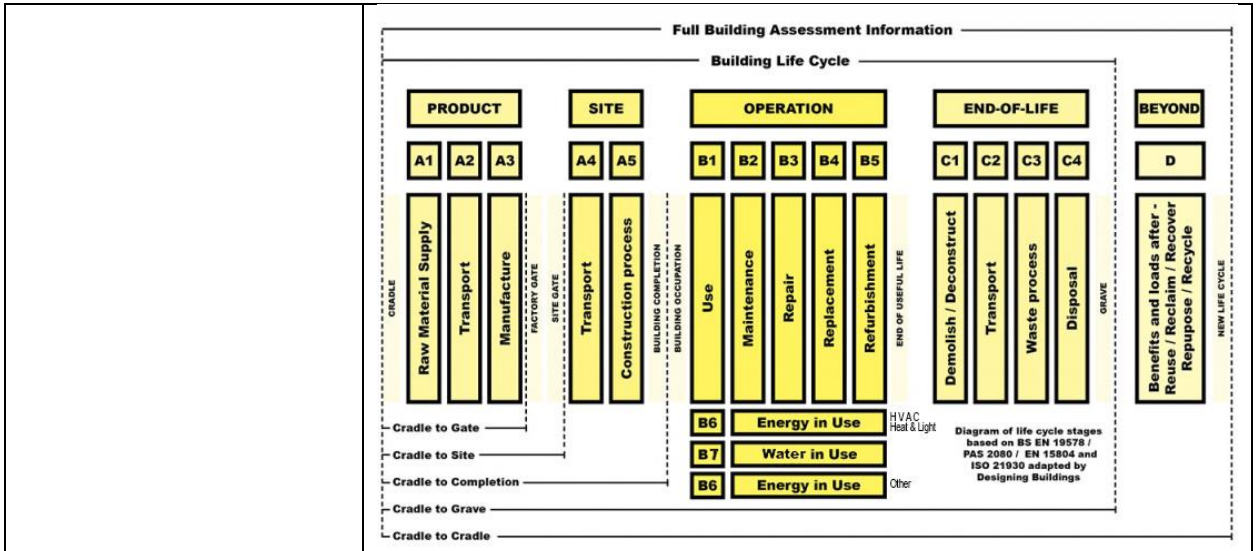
Full Building Assessment Information

Building Life Cycle

PRODUCT

SITE

OPERATION

END-OF-LIFE

BEYOND

A1 A2 A3

A4 A5

B1 B2 B3 B4 B5

C1 C2 C3 C4

D

CRADLE

Raw Material Supply

Transport

Manufacture

FACTORY GATE

SITE GATE

Transport

Construction process

BUILDING COMPLETION

BUILDING OCCUPATION

Use

Maintenance

Repair

Replacement

Refurbishment

END OF USEFUL LIFE

Demolish / Deconstruct

Transport

Waste process

Disposal

GRAVE

Benefits and loads after - Reuse / Reclaim / Recover Repupose / Recycle

NEW LIFE CYCLE

B6 Energy in Use HVAC Heat & Light

B7 Water in Use

B6 Energy in Use Other

Diagram of life cycle stages based on BS EN 19578 / PAS 2080 / EN 15804 and ISO 21930 adapted by Designing Buildings

Cradle to Gate

Cradle to Site

Cradle to Completion

Cradle to Grave

Cradle to Cradle